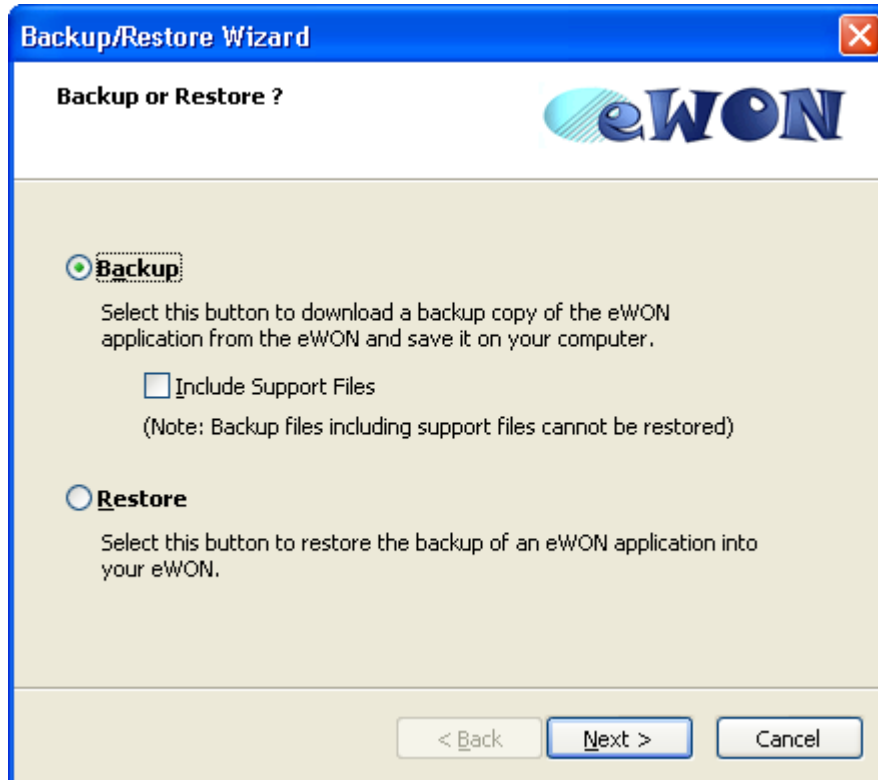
Backup/Restore Wizard

Backup or Restore ?

eWON

Backup

Select this button to download a backup copy of the eWON application from the eWON and save it on your computer.

Include Support Files

(Note: Backup files including support files cannot be restored)

Restore

Select this button to restore the backup of an eWON application into your eWON.

< Back

Next >

Cancel